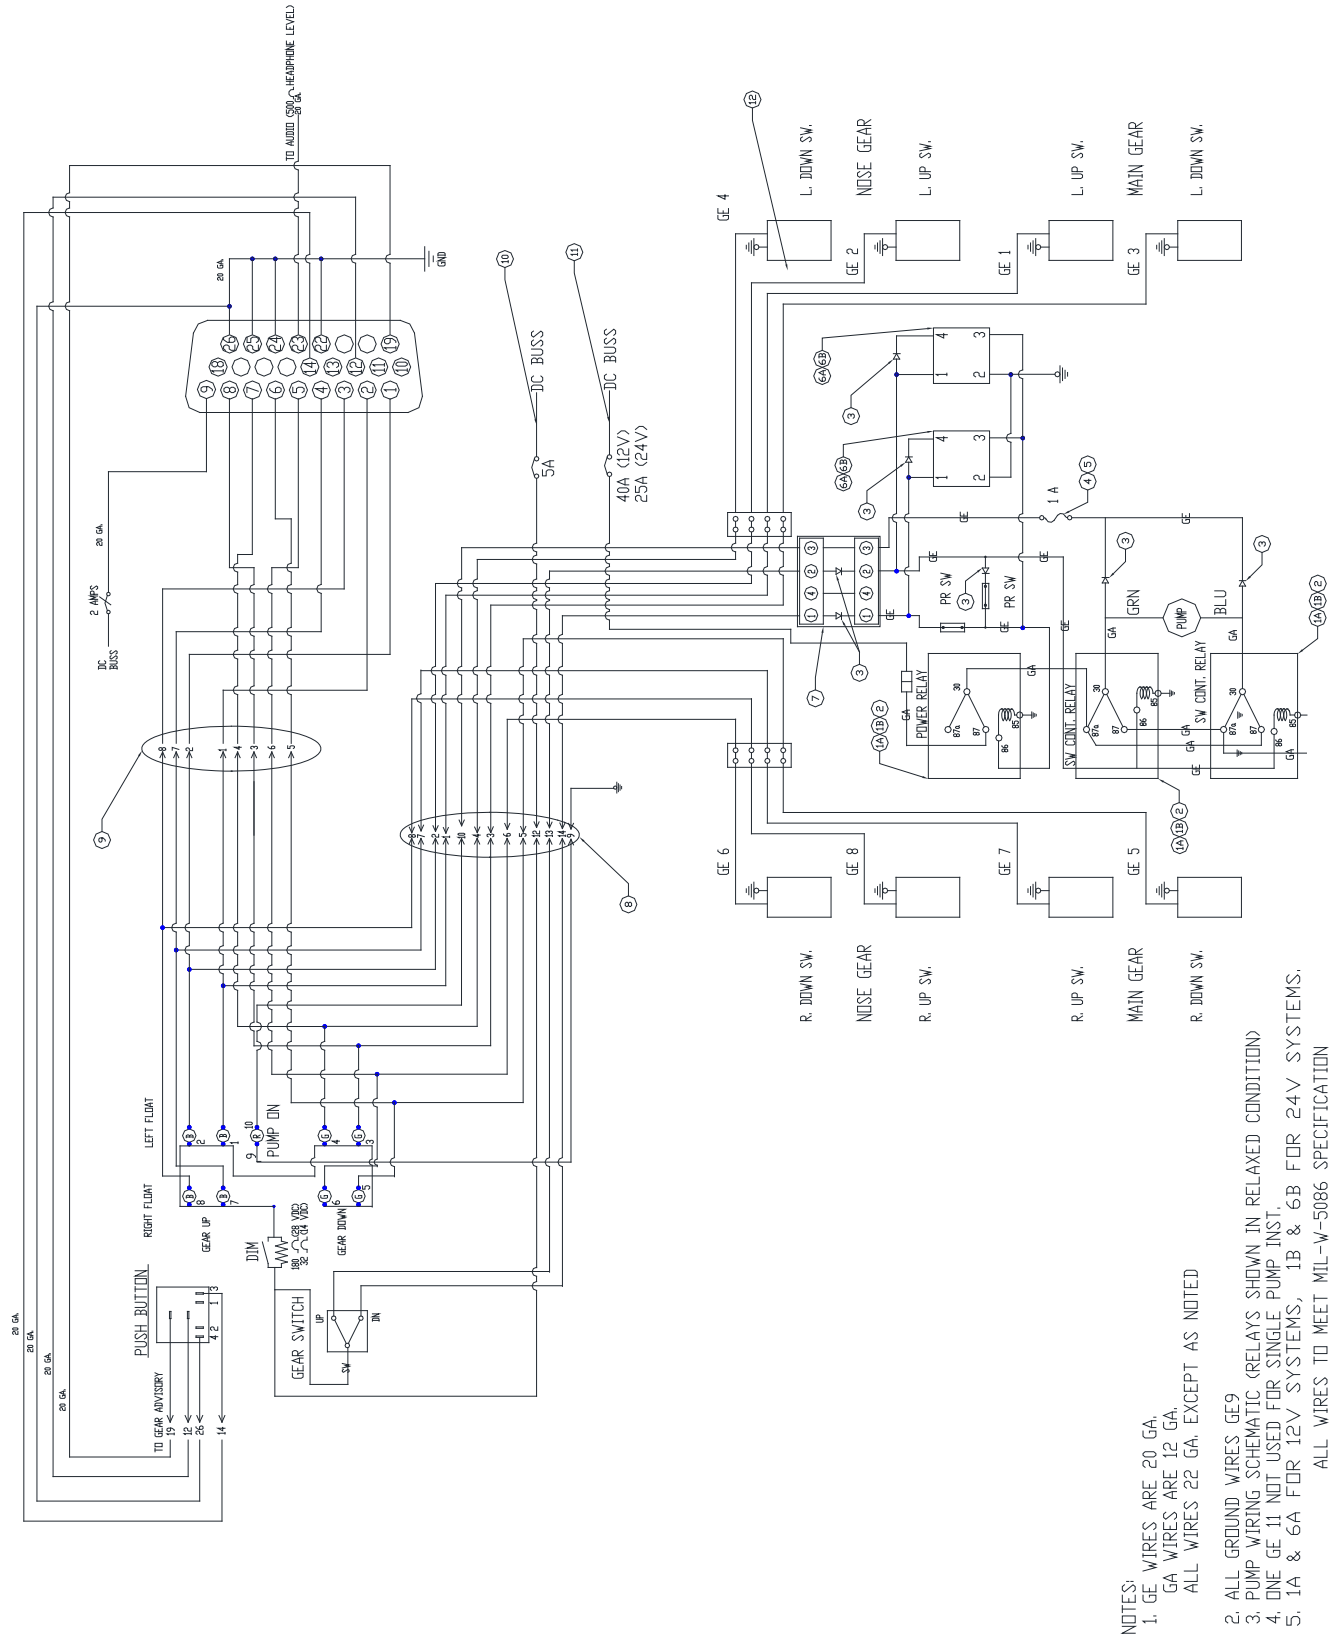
TO AUDIO (500Ω HEADPHONE LEVEL) 20 GA.
GND
20 GA.
26 25 24 23 22 21 20 19
18 17 16 15 14 13 12 11 10
9 8 7 6 5 4 3 2 1
20 GA.
2 AMPS
DC BUSS
10
11
DC BUSS
DC BUSS
5A
40A (12V) 25A (24V)
12
L. DOWN SW.
NOSE GEAR
L. UP SW.
L. UP SW.
MAIN GEAR
L. DOWN SW.
GE 4
GE 2
GE 1
GE 3
6A 6B
6A 6B
3
3
1 A
4 5
GE
GE
GE
GE
3
3
PR SW
PR SW
3
GRN
PUMP
BLU
1A 1B 2
GA
GA
7
3
POWER RELAY
SW CONT. RELAY
SW CONT. RELAY
1A 1B 2
1A 1B 2
9
8
GE 6
GE 8
GE 7
GE 5
R. DOWN SW.
NOSE GEAR
R. UP SW.
R. UP SW.
MAIN GEAR
R. DOWN SW.
LEFT FLOAT
RIGHT FLOAT
PUMP ON
GEAR UP
GEAR DOWN
DIM
180Ω (28 VDC) 32Ω (14 VDC)
GEAR SWITCH
UP
DN
SW
PUSH BUTTON
TO GEAR ADVISORY
19
12
26
14
20 GA.
20 GA.
20 GA.
20 GA.

NOTES:
1. GE WIRES ARE 20 GA.
GA WIRES ARE 12 GA.
ALL WIRES 22 GA. EXCEPT AS NOTED
2. ALL GROUND WIRES GE9
3. PUMP WIRING SCHEMATIC (RELAYS SHOWN IN RELAXED CONDITION)
4. ONE GE 11 NOT USED FOR SINGLE PUMP INST.
5. 1A & 6A FOR 12V SYSTEMS, 1B & 6B FOR 24V SYSTEMS.
ALL WIRES TO MEET MIL-W-5086 SPECIFICATION